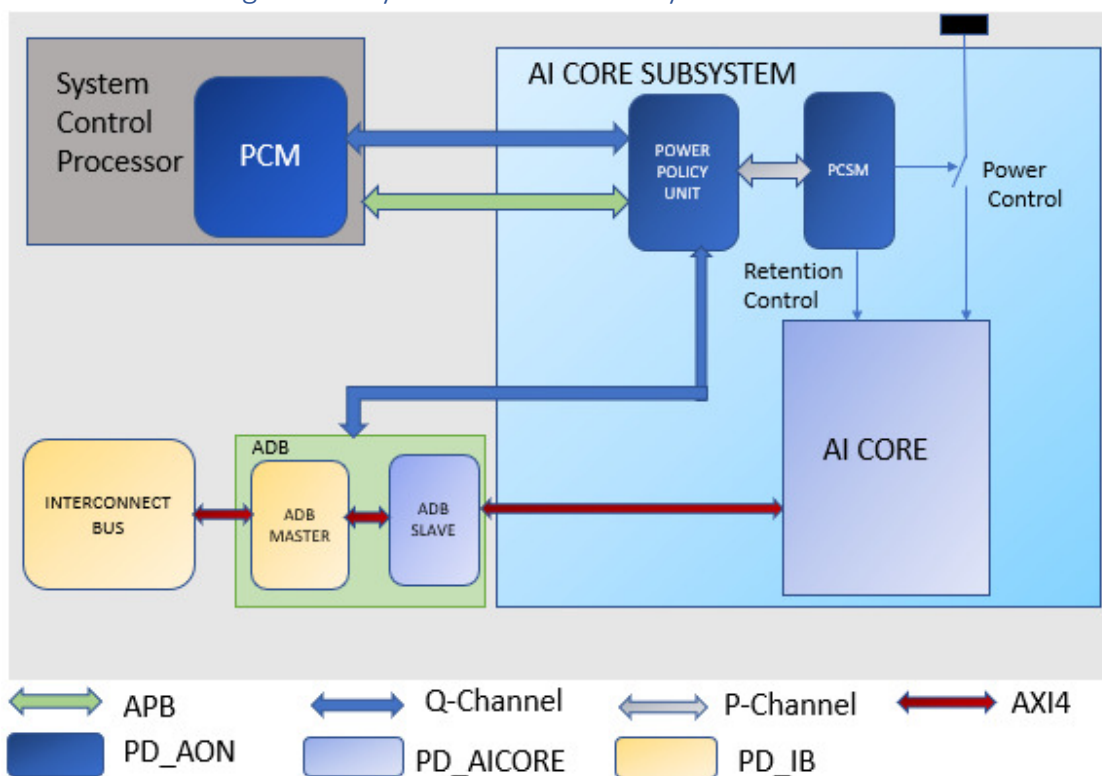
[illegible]

System Control Processor

PCM

AI CORE SUBSYSTEM

POWER POLICY UNIT

PCSM

Power Control

Retention Control

AI CORE

ADB

INTERCONNECT BUS

ADB MASTER

ADB SLAVE

APB

Q-Channel

P-Channel

AXI4

PD_AON

PD_AICORE

PD_IB